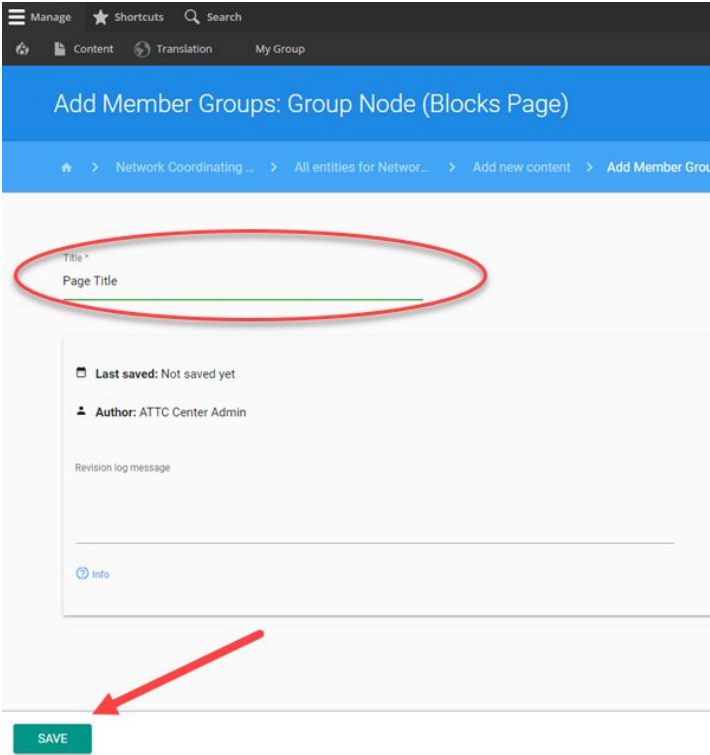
Manage Shortcuts Search

Content Translation My Group

Add Member Groups: Group Node (Blocks Page)

> Network Coordinating ... > All entities for Networ... > Add new content > Add Member Grou

Title *
Page Title

Last saved: Not saved yet

Author: ATTC Center Admin

Revision log message

Info

SAVE